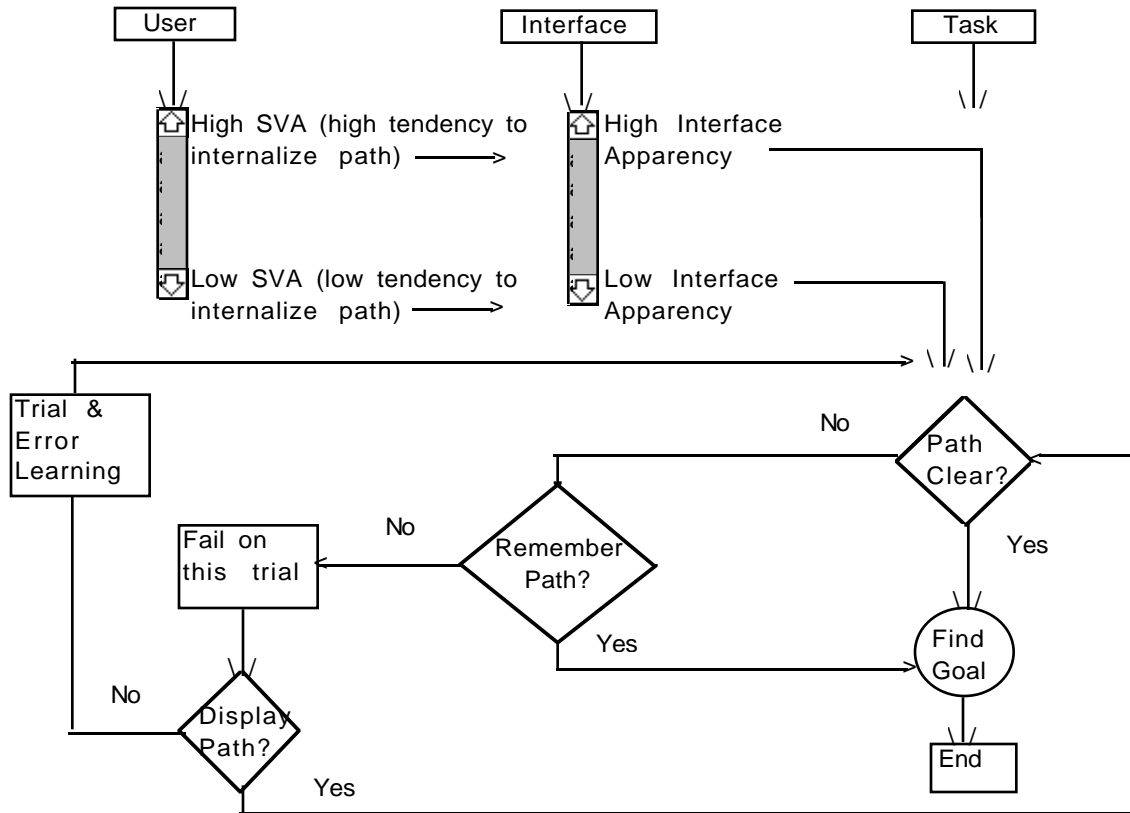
User

Interface

Task

High SVA (high tendency to internalize path)

High Interface Apparency

Low SVA (low tendency to internalize path)

Low Interface Apparency

Trial & Error Learning

No

Path Clear?

Yes

No

Fail on this trial

Remember Path?

Yes

Find Goal

No

Display Path?

Yes

End